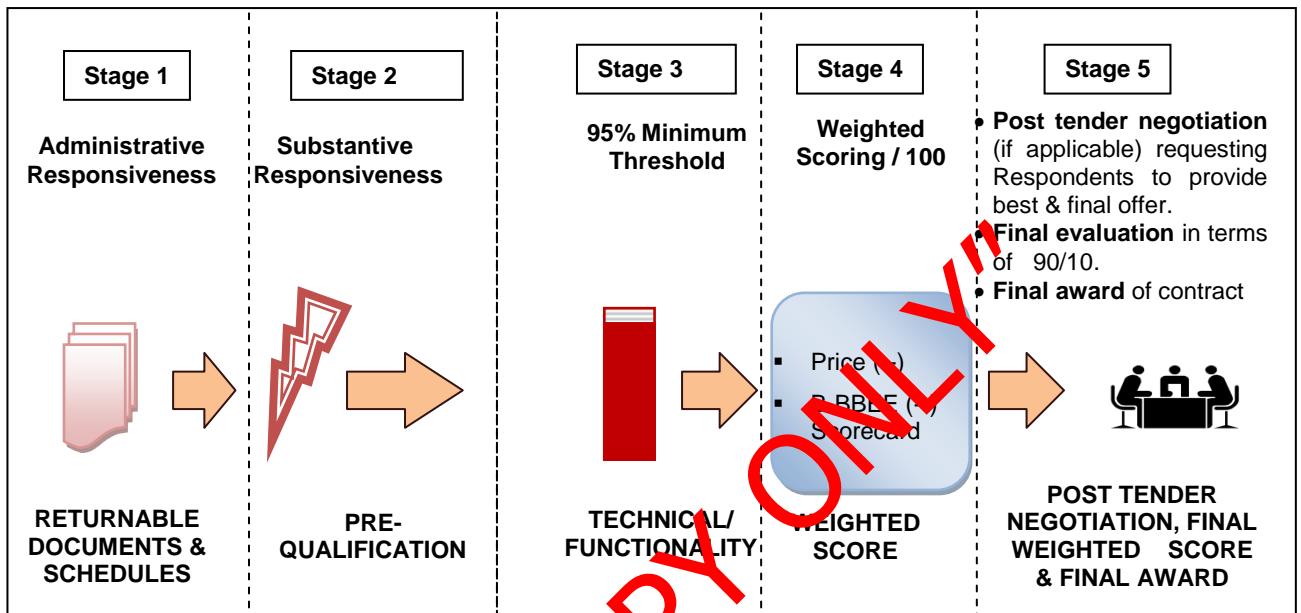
Stage 1

Administrative Responsiveness

RETURNABLE DOCUMENTS & SCHEDULES

Stage 2

Substantive Responsiveness

PRE-QUALIFICATION

Stage 3

95% Minimum Threshold

TECHNICAL/ FUNCTIONALITY

Stage 4

Weighted Scoring / 100

▪ Price ([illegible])
▪ B-BBEE ([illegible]) Scorecard

WEIGHTED SCORE

Stage 5

• Post tender negotiation (if applicable) requesting Respondents to provide best & final offer.
• Final evaluation in terms of 90/10.
• Final award of contract

POST TENDER NEGOTIATION, FINAL WEIGHTED SCORE & FINAL AWARD

"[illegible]Y ONLY"